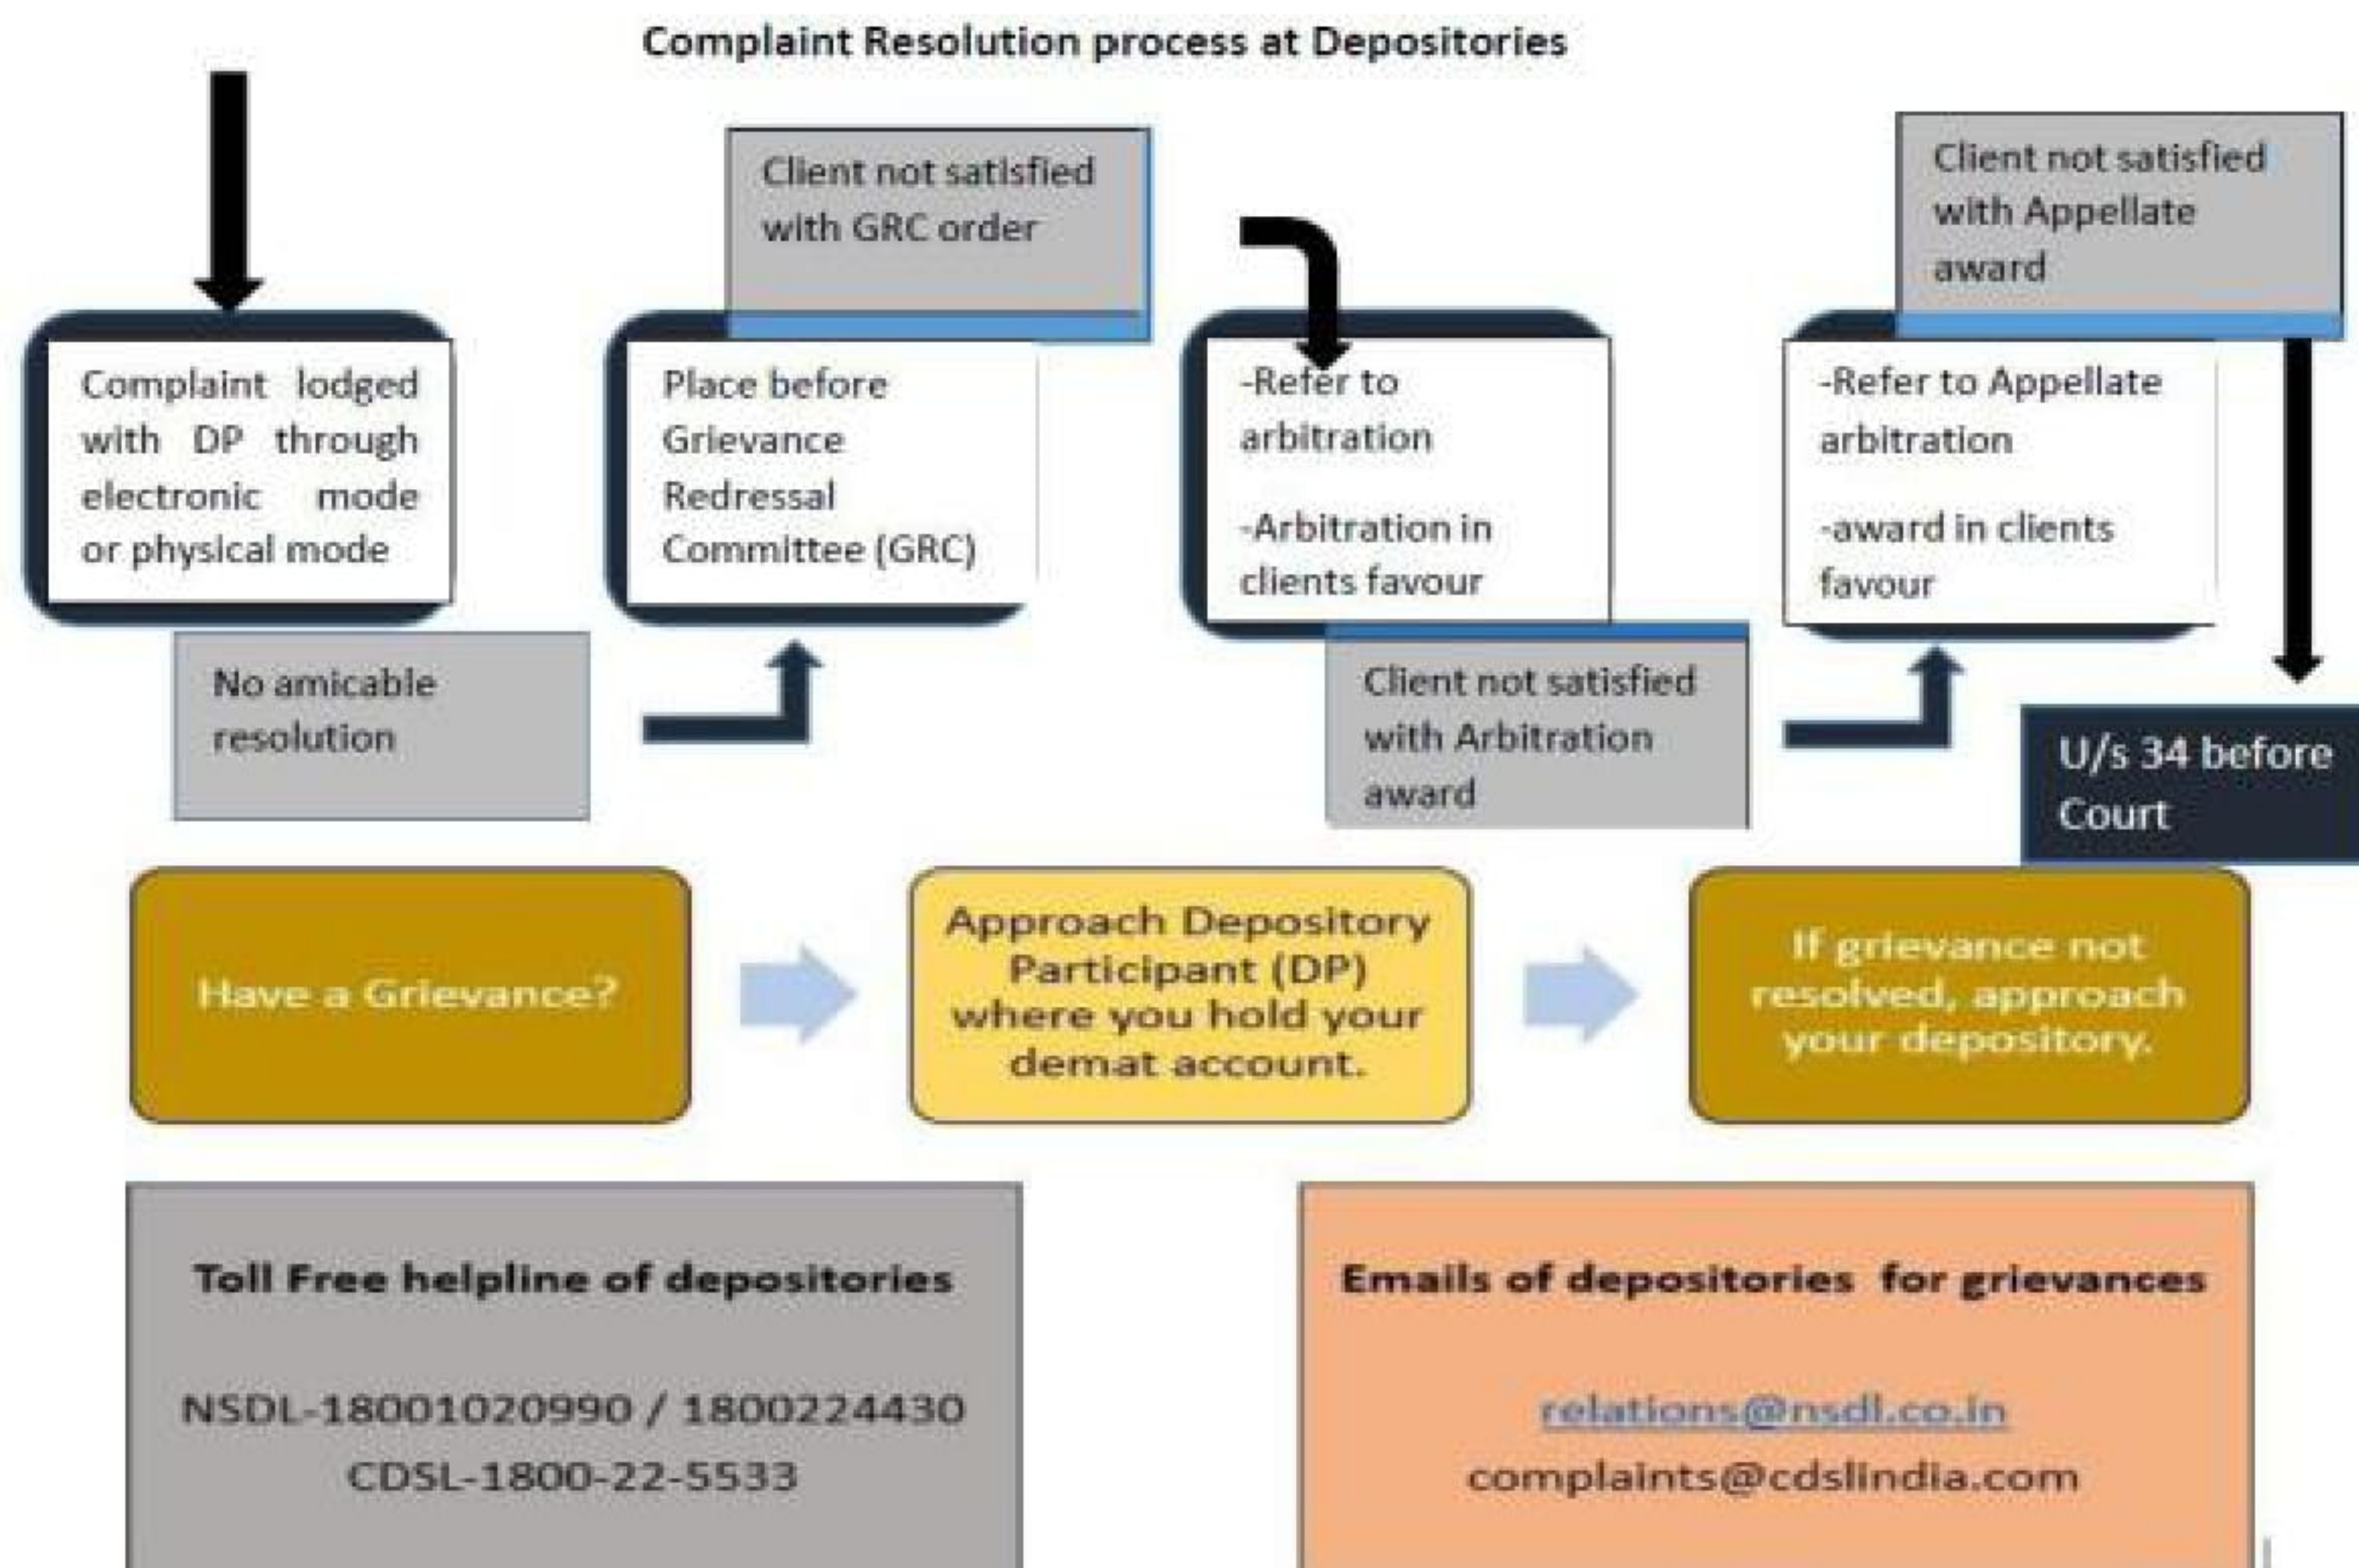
Complaint Resolution process at Depositories

Complaint lodged with DP through electronic mode or physical mode

No amicable resolution

Place before Grievance Redressal Committee (GRC)

Client not satisfied with GRC order

-Refer to arbitration

-Arbitration in clients favour

Client not satisfied with Arbitration award

-Refer to Appellate arbitration

-award in clients favour

Client not satisfied with Appellate award

U/s 34 before Court

Have a Grievance?

Approach Depository Participant (DP) where you hold your demat account.

If grievance not resolved, approach your depository.

Toll Free helpline of depositories

NSDL-18001020990 / 1800224430

CDSL-1800-22-5533

Emails of depositories for grievances

relations@nsdl.co.in

complaints@cdslindia.com